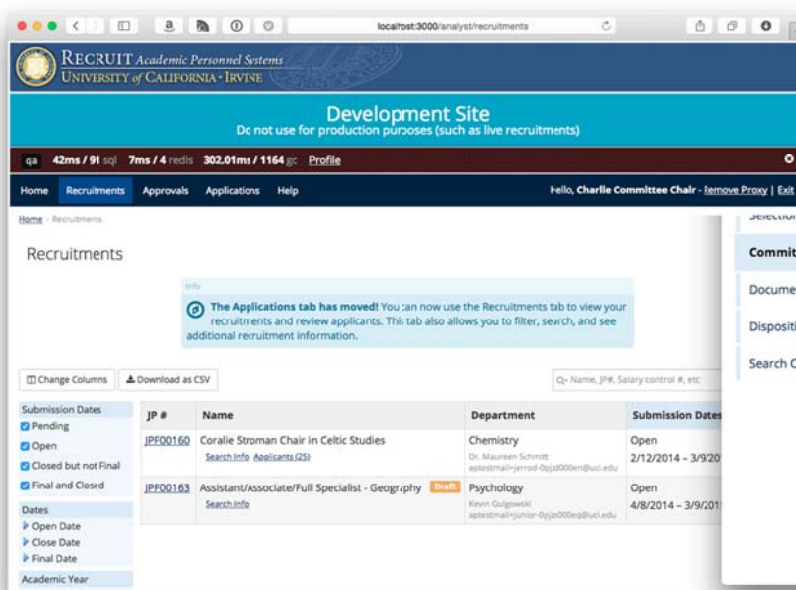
localhost:3000/analyst/recruitments

RECRUIT Academic Personnel Systems
UNIVERSITY of CALIFORNIA · IRVINE

Development Site
Do not use for production purposes (such as live recruitments)

qa 42ms / 91 sql 7ms / 4 redis 302.01ms / 1164 gc Profile

Home Recruitments Approvals Applications Help

Hello, Charlie Committee Chair - Remove Proxy | Exit

Home › Recruitments

Recruitments

Info
The Applications tab has moved! You can now use the Recruitments tab to view your recruitments and review applicants. This tab also allows you to filter, search, and see additional recruitment information.

Change Columns
Download as CSV

Name, JP#, Salary control #, etc

Submission Dates
Pending
Open
Closed but not Final
Final and Closed

Dates
Open Date
Close Date
Final Date

Academic Year

| JP # | Name | Department | Submission Dates |
|---|---|---|---|
| JPF00160 | Coralie Stroman Chair in Celtic Studies Search Info Applicants (25) | Chemistry Dr. Maureen Schmitt aptestmail+jerrod-0pjz000en@uci.edu | Open 2/12/2014 – 3/9/20 |
| JPF00163 | Assistant/Associate/Full Specialist - Geography Draft Search Info | Psychology Kevin Gulgowski aptestmail+junior-0pjz000eq@uci.edu | Open 4/8/2014 – 3/9/20 |

Selection
Commit
Docume
Dispositi
Search C